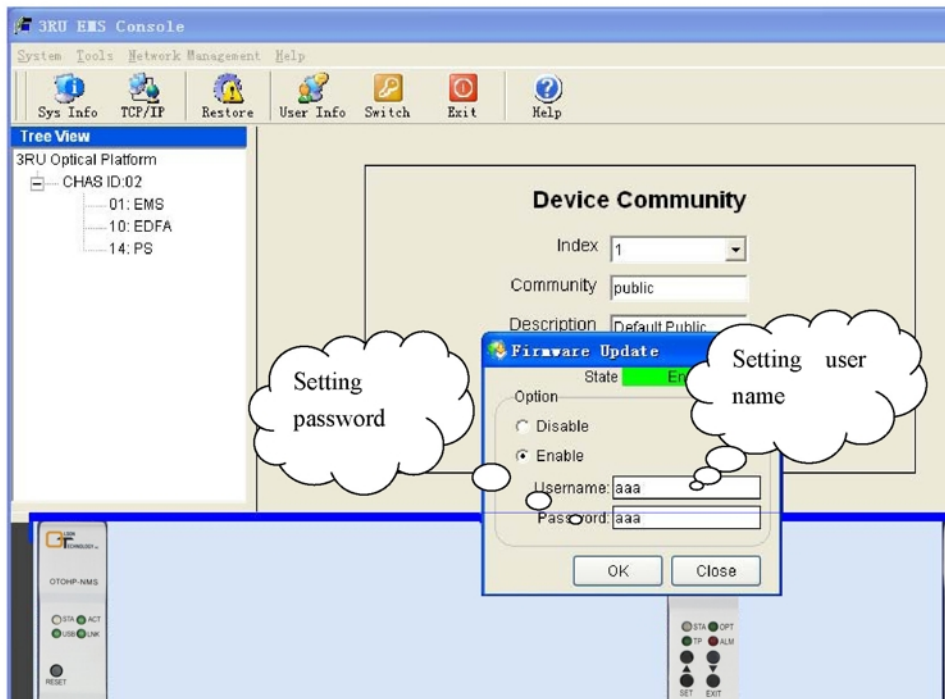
3RU EMS Console

System Tools Network Management Help

Sys Info TCP/IP Restore User Info Switch Exit Help

Tree View

3RU Optical Platform
CHAS ID:02
01: EMS
10: EDFA
14: PS

Device Community

Index 1

Community public

Description Default Public

Firmware Update

State En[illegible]

Option

Disable

Enable

Username: aaa

Password: aaa

OK Close

Setting password

Setting user name

OTOHP-NMS

STA ACT
USB LNK

RESET

STA OPT
TP ALM

SET EXIT